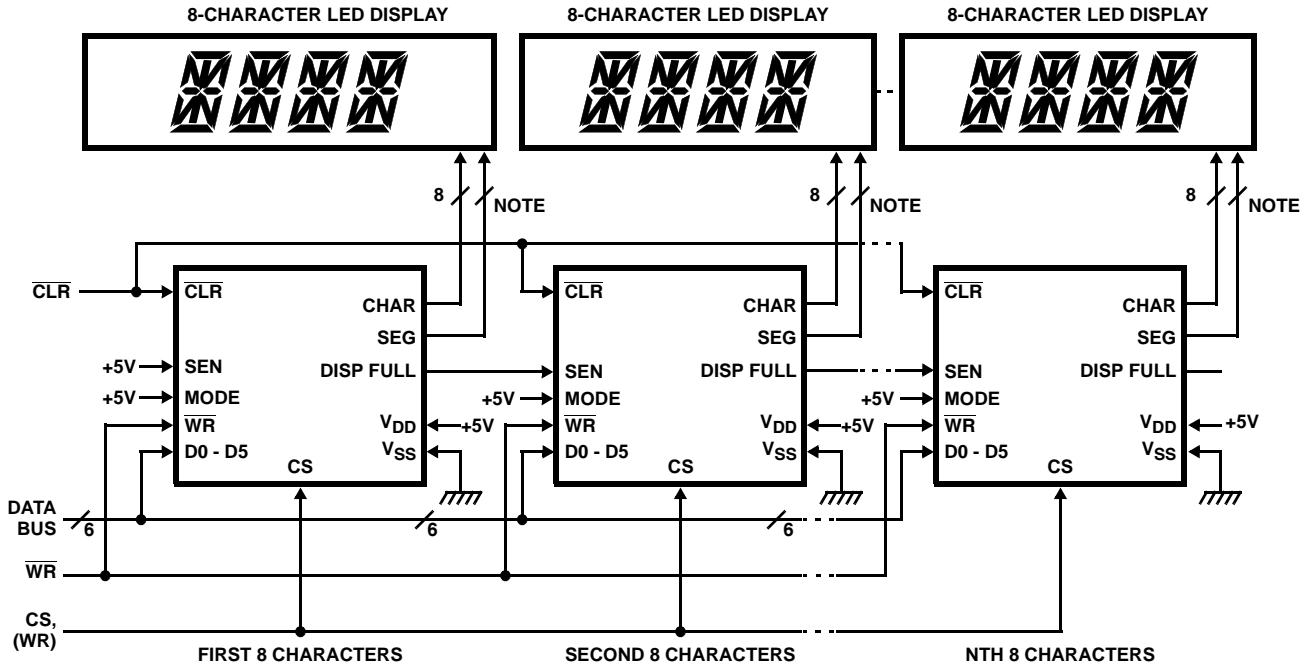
8-CHARACTER LED DISPLAY

8-CHARACTER LED DISPLAY

8-CHARACTER LED DISPLAY

8 NOTE

8 NOTE

8 NOTE

$\overline{CLR}$

$\overline{CLR}$ CHAR SEG +5V SEN DISP FULL +5V MODE $\overline{WR}$ $V_{DD}$ +5V D0 - D5 $V_{SS}$ CS

$\overline{CLR}$ CHAR SEG SEN DISP FULL +5V MODE $\overline{WR}$ $V_{DD}$ +5V D0 - D5 $V_{SS}$ CS

$\overline{CLR}$ CHAR SEG SEN DISP FULL +5V MODE $\overline{WR}$ $V_{DD}$ +5V D0 - D5 $V_{SS}$ CS

DATA BUS 6

6

6

$\overline{WR}$

CS, (WR)

FIRST 8 CHARACTERS

SECOND 8 CHARACTERS

NTH 8 CHARACTERS